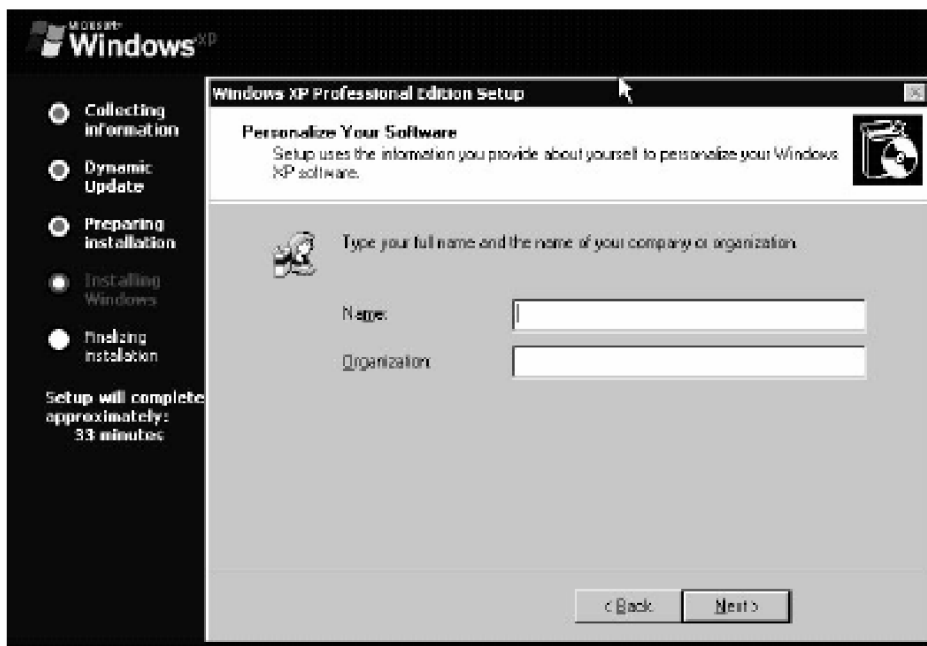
Microsoft
Windows$^{XP}$

Collecting information

Dynamic Update

Preparing installation

Installing Windows

Finalizing installation

Setup will complete approximately:
33 minutes

Windows XP Professional Edition Setup

Personalize Your Software
Setup uses the information you provide about yourself to personalize your Windows XP software.

Type your full name and the name of your company or organization.

Name:

Organization:

< Back

Next >